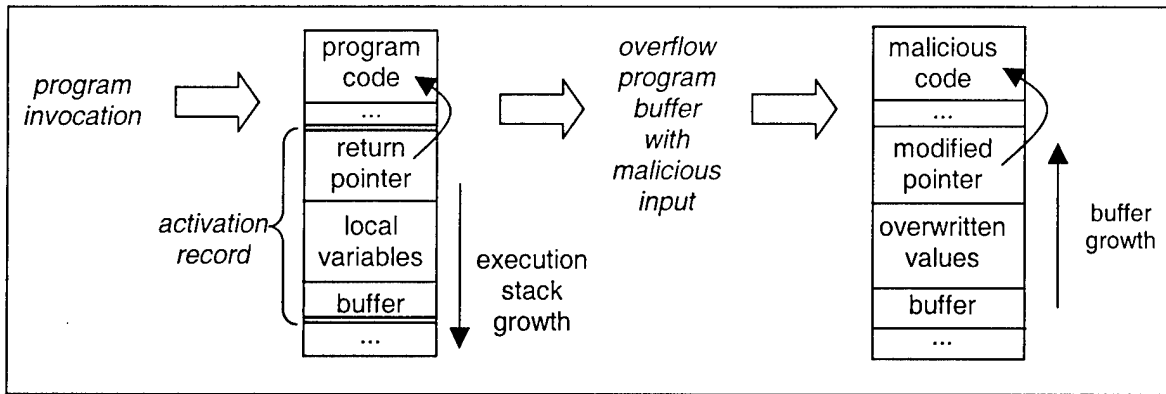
program invocation

program code

...

return pointer

local variables

buffer

...

activation record

execution stack growth

overflow program buffer with malicious input

malicious code

...

modified pointer

overwritten values

buffer

...

buffer growth